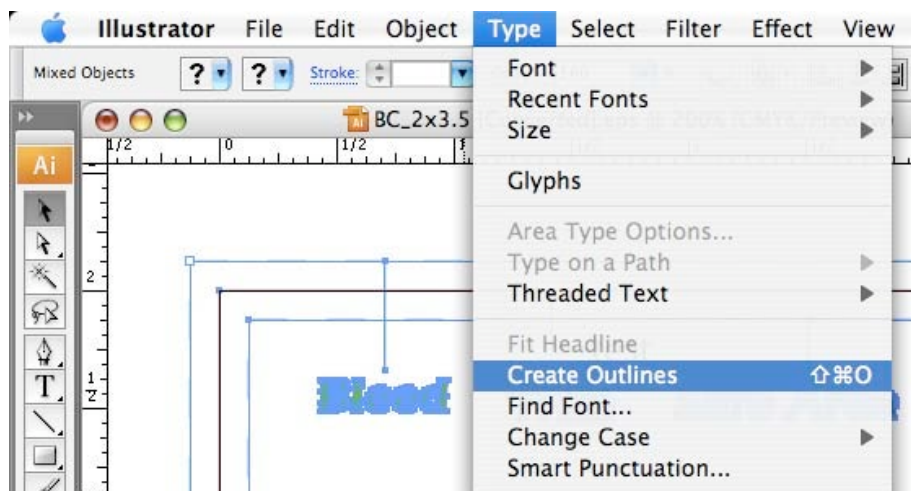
Illustrator File Edit Object Type Select Filter Effect View

Mixed Objects ? ? Stroke:

BC_2x3.5

Ai

1/2 0 1/2

2

1/2

Bleed

Font
Recent Fonts
Size

Glyphs

Area Type Options...
Type on a Path
Threaded Text

Fit Headline
Create Outlines ⇧⌘O
Find Font...
Change Case
Smart Punctuation...